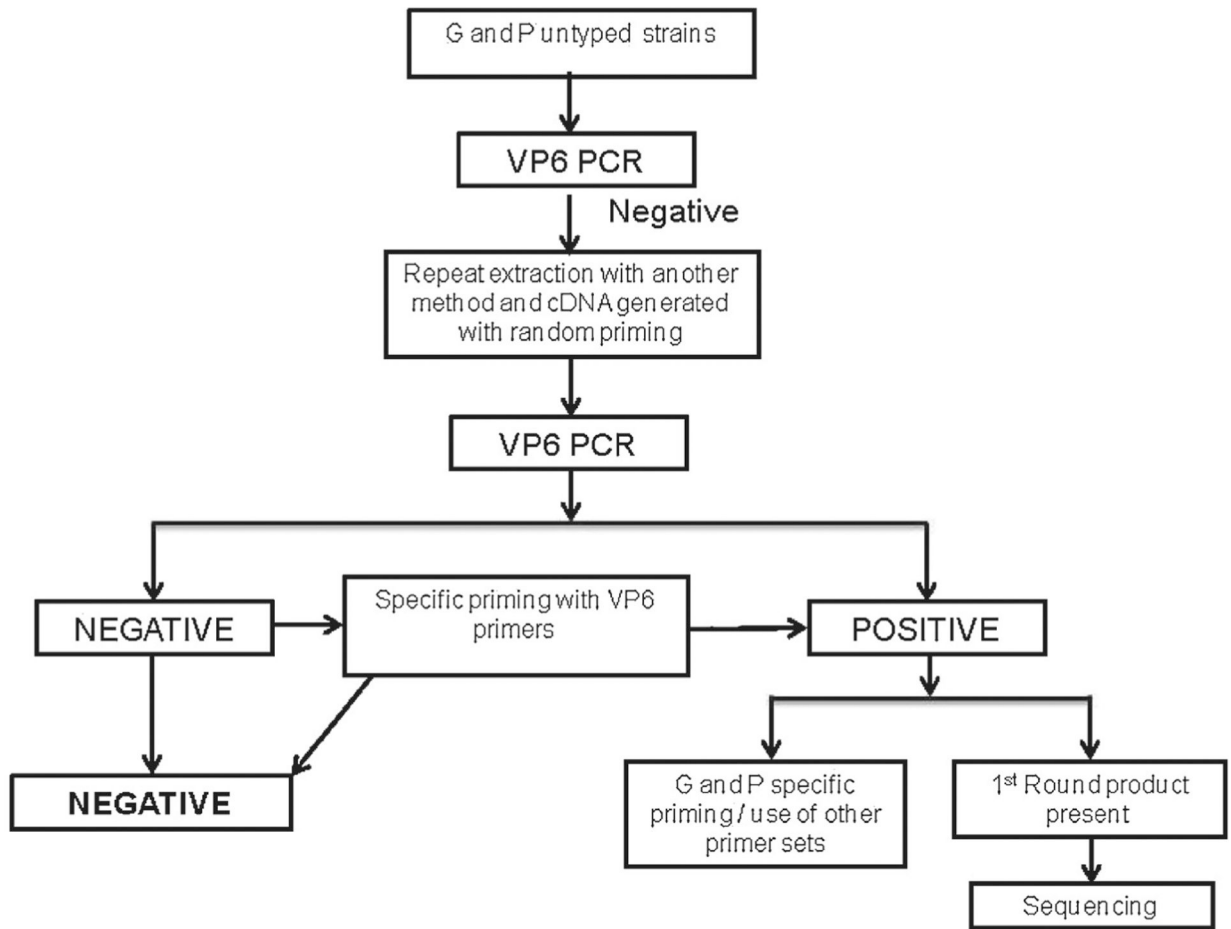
G and P untyped strains

VP6 PCR

Negative

Repeat extraction with another method and cDNA generated with random priming

VP6 PCR

NEGATIVE

Specific priming with VP6 primers

POSITIVE

NEGATIVE

G and P specific priming / use of other primer sets

1$^{st}$ Round product present

Sequencing